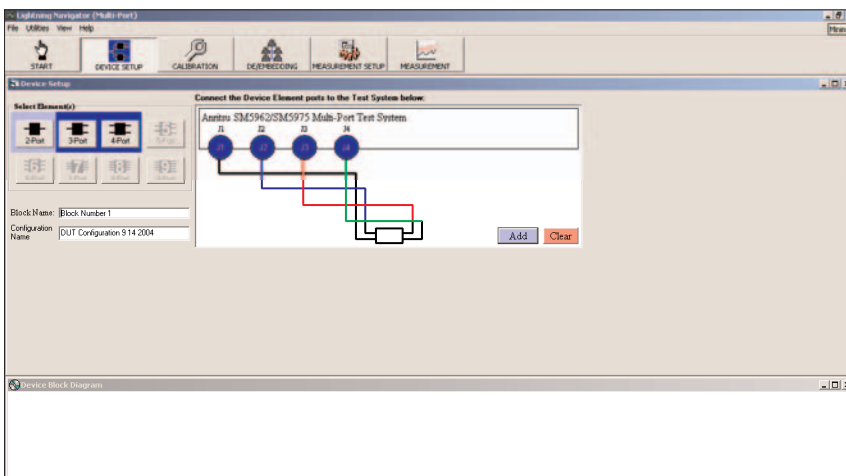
Lightning Navigator (Multi-Port)
File Utilities View Help
START
DEVICE SETUP
CALIBRATION
DE/EMBEDDING
MEASUREMENT SETUP
MEASUREMENT
Device Setup
Select Element(s)
2-Port
3-Port
4-Port
5-Port
6-Port
7-Port
8-Port
9-Port
Connect the Device Element ports to the Test System below:
Anritsu SM5962/SM5975 Multi-Port Test System
J1
J2
J3
J4
J1
J2
J3
J4
Block Name: Block Number 1
Configuration Name DUT Configuration 9 14 2004
Add
Clear
Device Block Diagram